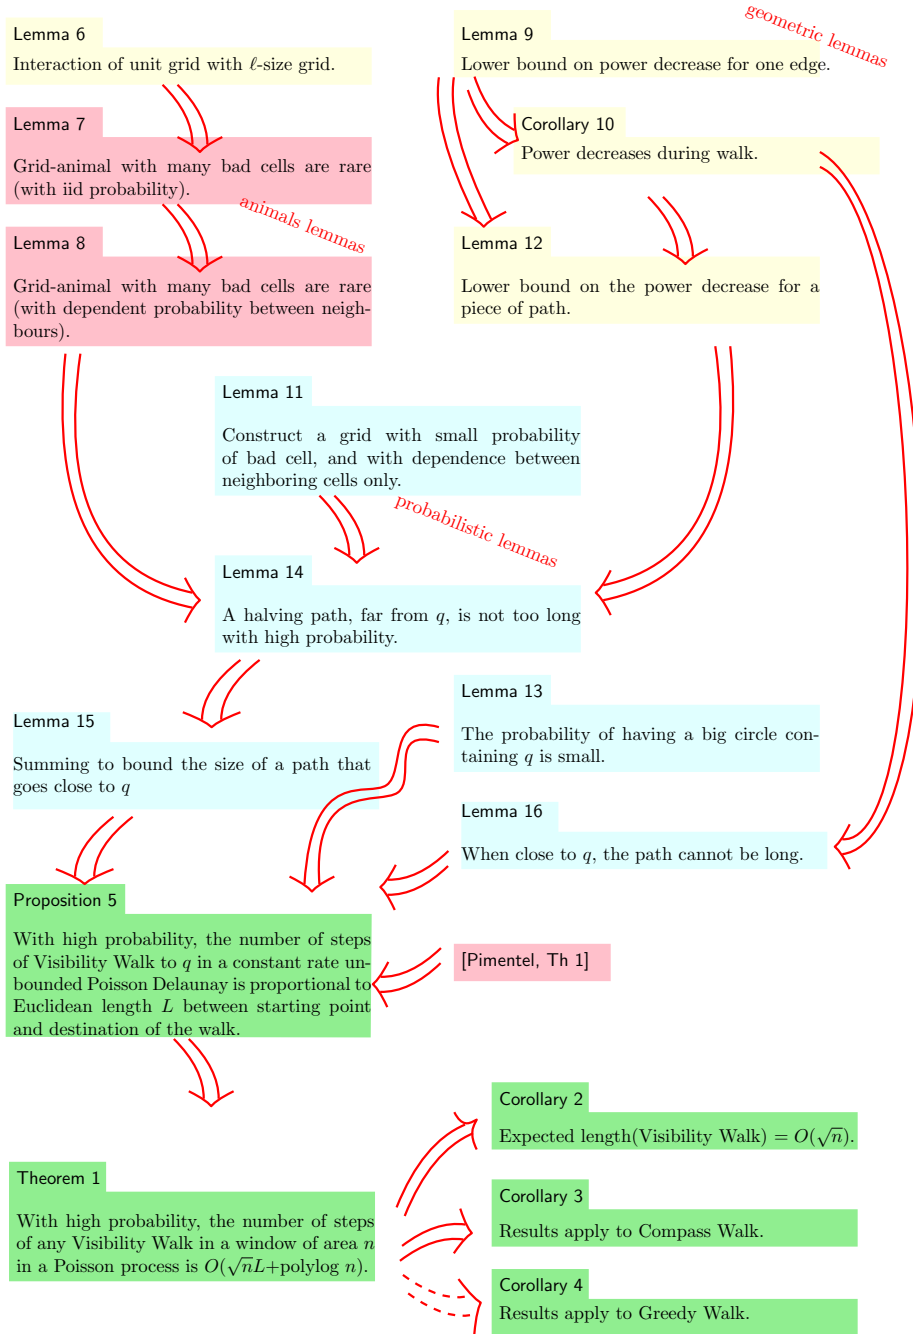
Lemma 6

Interaction of unit grid with $\ell$-size grid.

Lemma 9

Lower bound on power decrease for one edge.

geometric lemmas

Lemma 7

Grid-animal with many bad cells are rare (with iid probability).

Corollary 10

Power decreases during walk.

animals lemmas

Lemma 8

Grid-animal with many bad cells are rare (with dependent probability between neighbours).

Lemma 12

Lower bound on the power decrease for a piece of path.

Lemma 11

Construct a grid with small probability of bad cell, and with dependence between neighboring cells only.

probabilistic lemmas

Lemma 14

A halving path, far from $q$, is not too long with high probability.

Lemma 13

The probability of having a big circle containing $q$ is small.

Lemma 15

Summing to bound the size of a path that goes close to $q$

Lemma 16

When close to $q$, the path cannot be long.

Proposition 5

With high probability, the number of steps of Visibility Walk to $q$ in a constant rate unbounded Poisson Delaunay is proportional to Euclidean length $L$ between starting point and destination of the walk.

[Pimentel, Th 1]

Corollary 2

Expected length(Visibility Walk) = $O(\sqrt{n})$.

Theorem 1

With high probability, the number of steps of any Visibility Walk in a window of area $n$ in a Poisson process is $O(\sqrt{n}L$+polylog $n)$.

Corollary 3

Results apply to Compass Walk.

Corollary 4

Results apply to Greedy Walk.